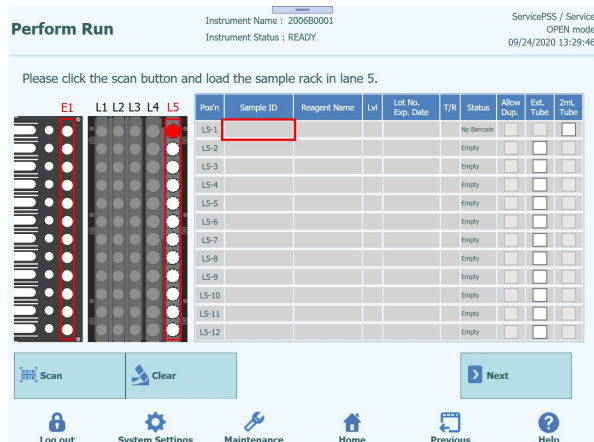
Perform Run

Instrument Name : 2006B0001
Instrument Status : READY

ServicePSS / Service
OPEN mode
09/24/2020 13:29:46

Please click the scan button and load the sample rack in lane 5.

E1 L1 L2 L3 L4 L5

| Pos'n | Sample ID | Reagent Name | Lvl | Lot No. Exp. Date | T/R | Status | Allow Dup. | Ext. Tube | 2mL Tube |
|---|---|---|---|---|---|---|---|---|---|
| L5-1 | | | | | | No Barcode | | | |
| L5-2 | | | | | | Empty | | | |
| L5-3 | | | | | | Empty | | | |
| L5-4 | | | | | | Empty | | | |
| L5-5 | | | | | | Empty | | | |
| L5-6 | | | | | | Empty | | | |
| L5-7 | | | | | | Empty | | | |
| L5-8 | | | | | | Empty | | | |
| L5-9 | | | | | | Empty | | | |
| L5-10 | | | | | | Empty | | | |
| L5-11 | | | | | | Empty | | | |
| L5-12 | | | | | | Empty | | | |

Scan
Clear
Next

Log out
System Settings
Maintenance
Home
Previous
Help